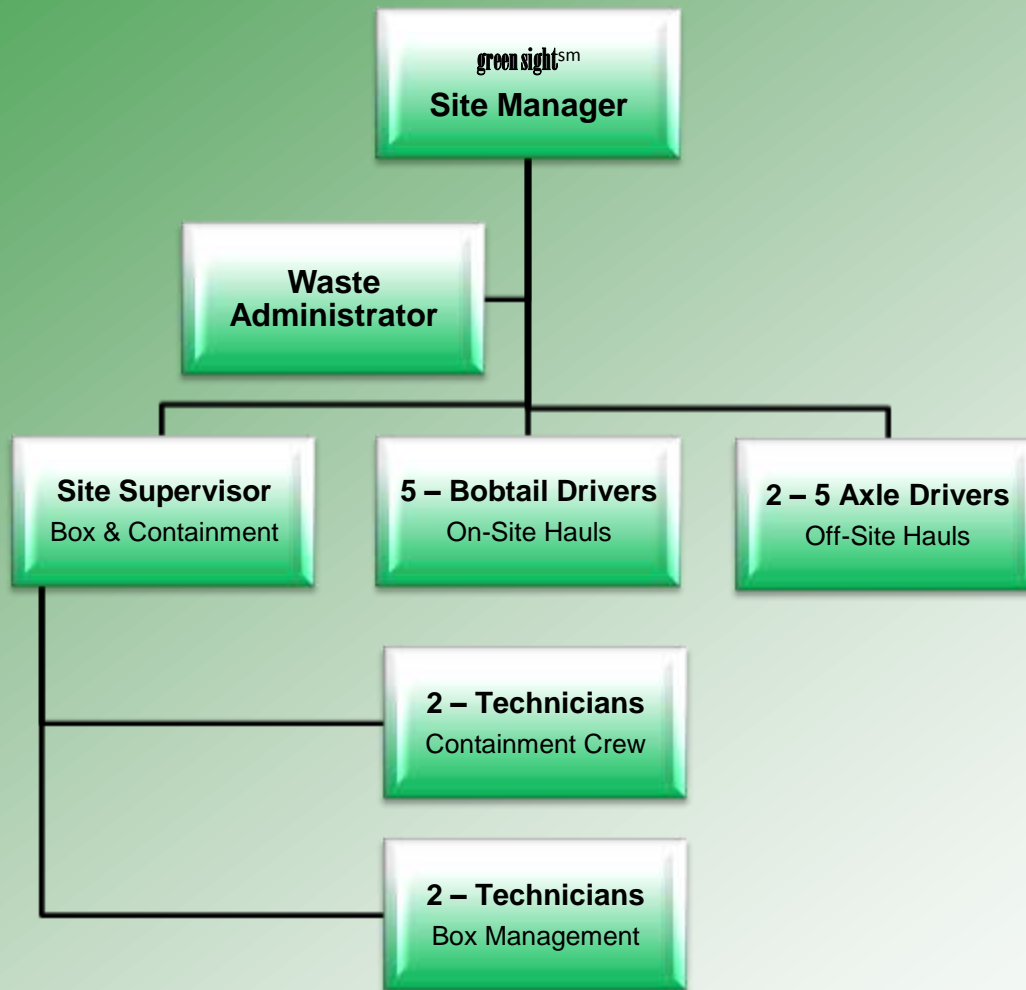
green sight$^{sm}$
Site Manager

Waste Administrator

Site Supervisor
Box & Containment

5 – Bobtail Drivers
On-Site Hauls

2 – 5 Axle Drivers
Off-Site Hauls

2 – Technicians
Containment Crew

2 – Technicians
Box Management